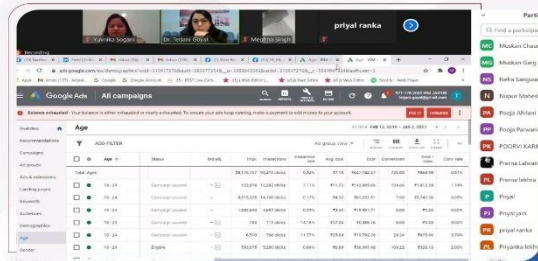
Yuvika Sogani
Dr. Teejani Goyal
Meghna Singh
priyal ranka
Recording

Google Ads | All campaigns

Balance exhausted: Your balance is either exhausted or nearly exhausted. To ensure your ads keep running, make a payment to add money to your account.

Overview
Recommendations
Campaigns
Ad groups
Ads & extensions
Landing pages
Keywords
Audiences
Demographics
Age
Gender

Age
ADD FILTER

| | Age | Status | Bid adj. | Impr. | Interactions | Interaction rate | Avg. cost | Cost | Conversions | Cost / conv. | Conv. rate |
|---|---|---|---|---|---|---|---|---|---|---|---|
| Total: Ages | | | | 28,776,157 | 70,075 clicks | 0.24% | ₹7.16 | ₹447,748.27 | 120.00 | ₹988.98 | 0.85% |
| | 18 - 24 | Campaign paused | — | 172,078 | 12,202 clicks | 7.1% | ₹11.72 | ₹143,889.06 | 124.00 | ₹1,612.28 | 1.14% |
| | 18 - 24 | Campaign paused | — | 8,015,209 | 14,198 clicks | 0.17% | ₹4.32 | ₹61,331.51 | 7.00 | ₹8,761.50 | 0.05% |
| | 18 - 24 | Campaign paused | — | 1,380,896 | 9,697 clicks | 0.70% | ₹5.93 | ₹10,951.51 | 0.00 | ₹0.00 | 0.00% |
| | 18 - 24 | Campaign paused | — | 398 | 775 clicks | 194.72% | ₹11.54 | ₹8,888.16 | 0.00 | ₹0.00 | 0.00% |
| | 18 - 24 | Campaign paused | — | 6,510 | 766 clicks | 11.77% | ₹25.84 | ₹19,782.38 | 24.00 | ₹870.96 | 3.13% |
| | 18 - 24 | Eligible | — | 150,575 | 3,281 clicks | 0.68% | ₹8.88 | ₹58,997.98 | 109.02 | ₹525.13 | 3.09% |

Participants
Find a participant
MC Muskan Chau
MG Muskan Garg
NS Neha Sangwa
NM Nupur Mahes
PA Pooja Ahlawa
PP Pooja Parwani
PK POORVI KARM
Prerna Lalwani
PL Prerna lekhra
P Priyal
PJ Priyal jain
PR priyal ranka
PL Priyanka lekh